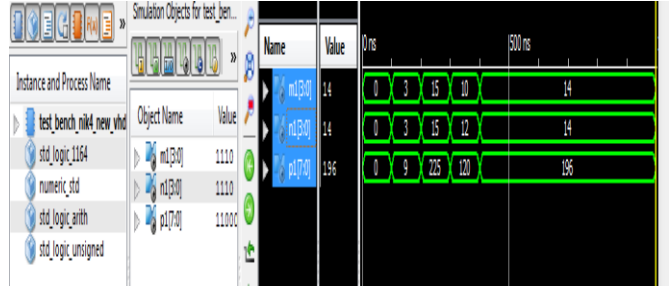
Simulation Objects for test_ben...

Instance and Process Name

test_bench_nik4_new vhd

std_logic_1164

numeric_std

std_logic_arith

std_logic_unsigned

Object Name | Value

m1[3:0] 1110

n1[3:0] 1110

p1[7:0] 11000

| Name | Value |
|---|---|
| m1[3:0] | 14 |
| n1[3:0] | 14 |
| p1[7:0] | 196 |

0 ns

500 ns

0 3 15 10 14

0 3 15 12 14

0 9 225 120 196